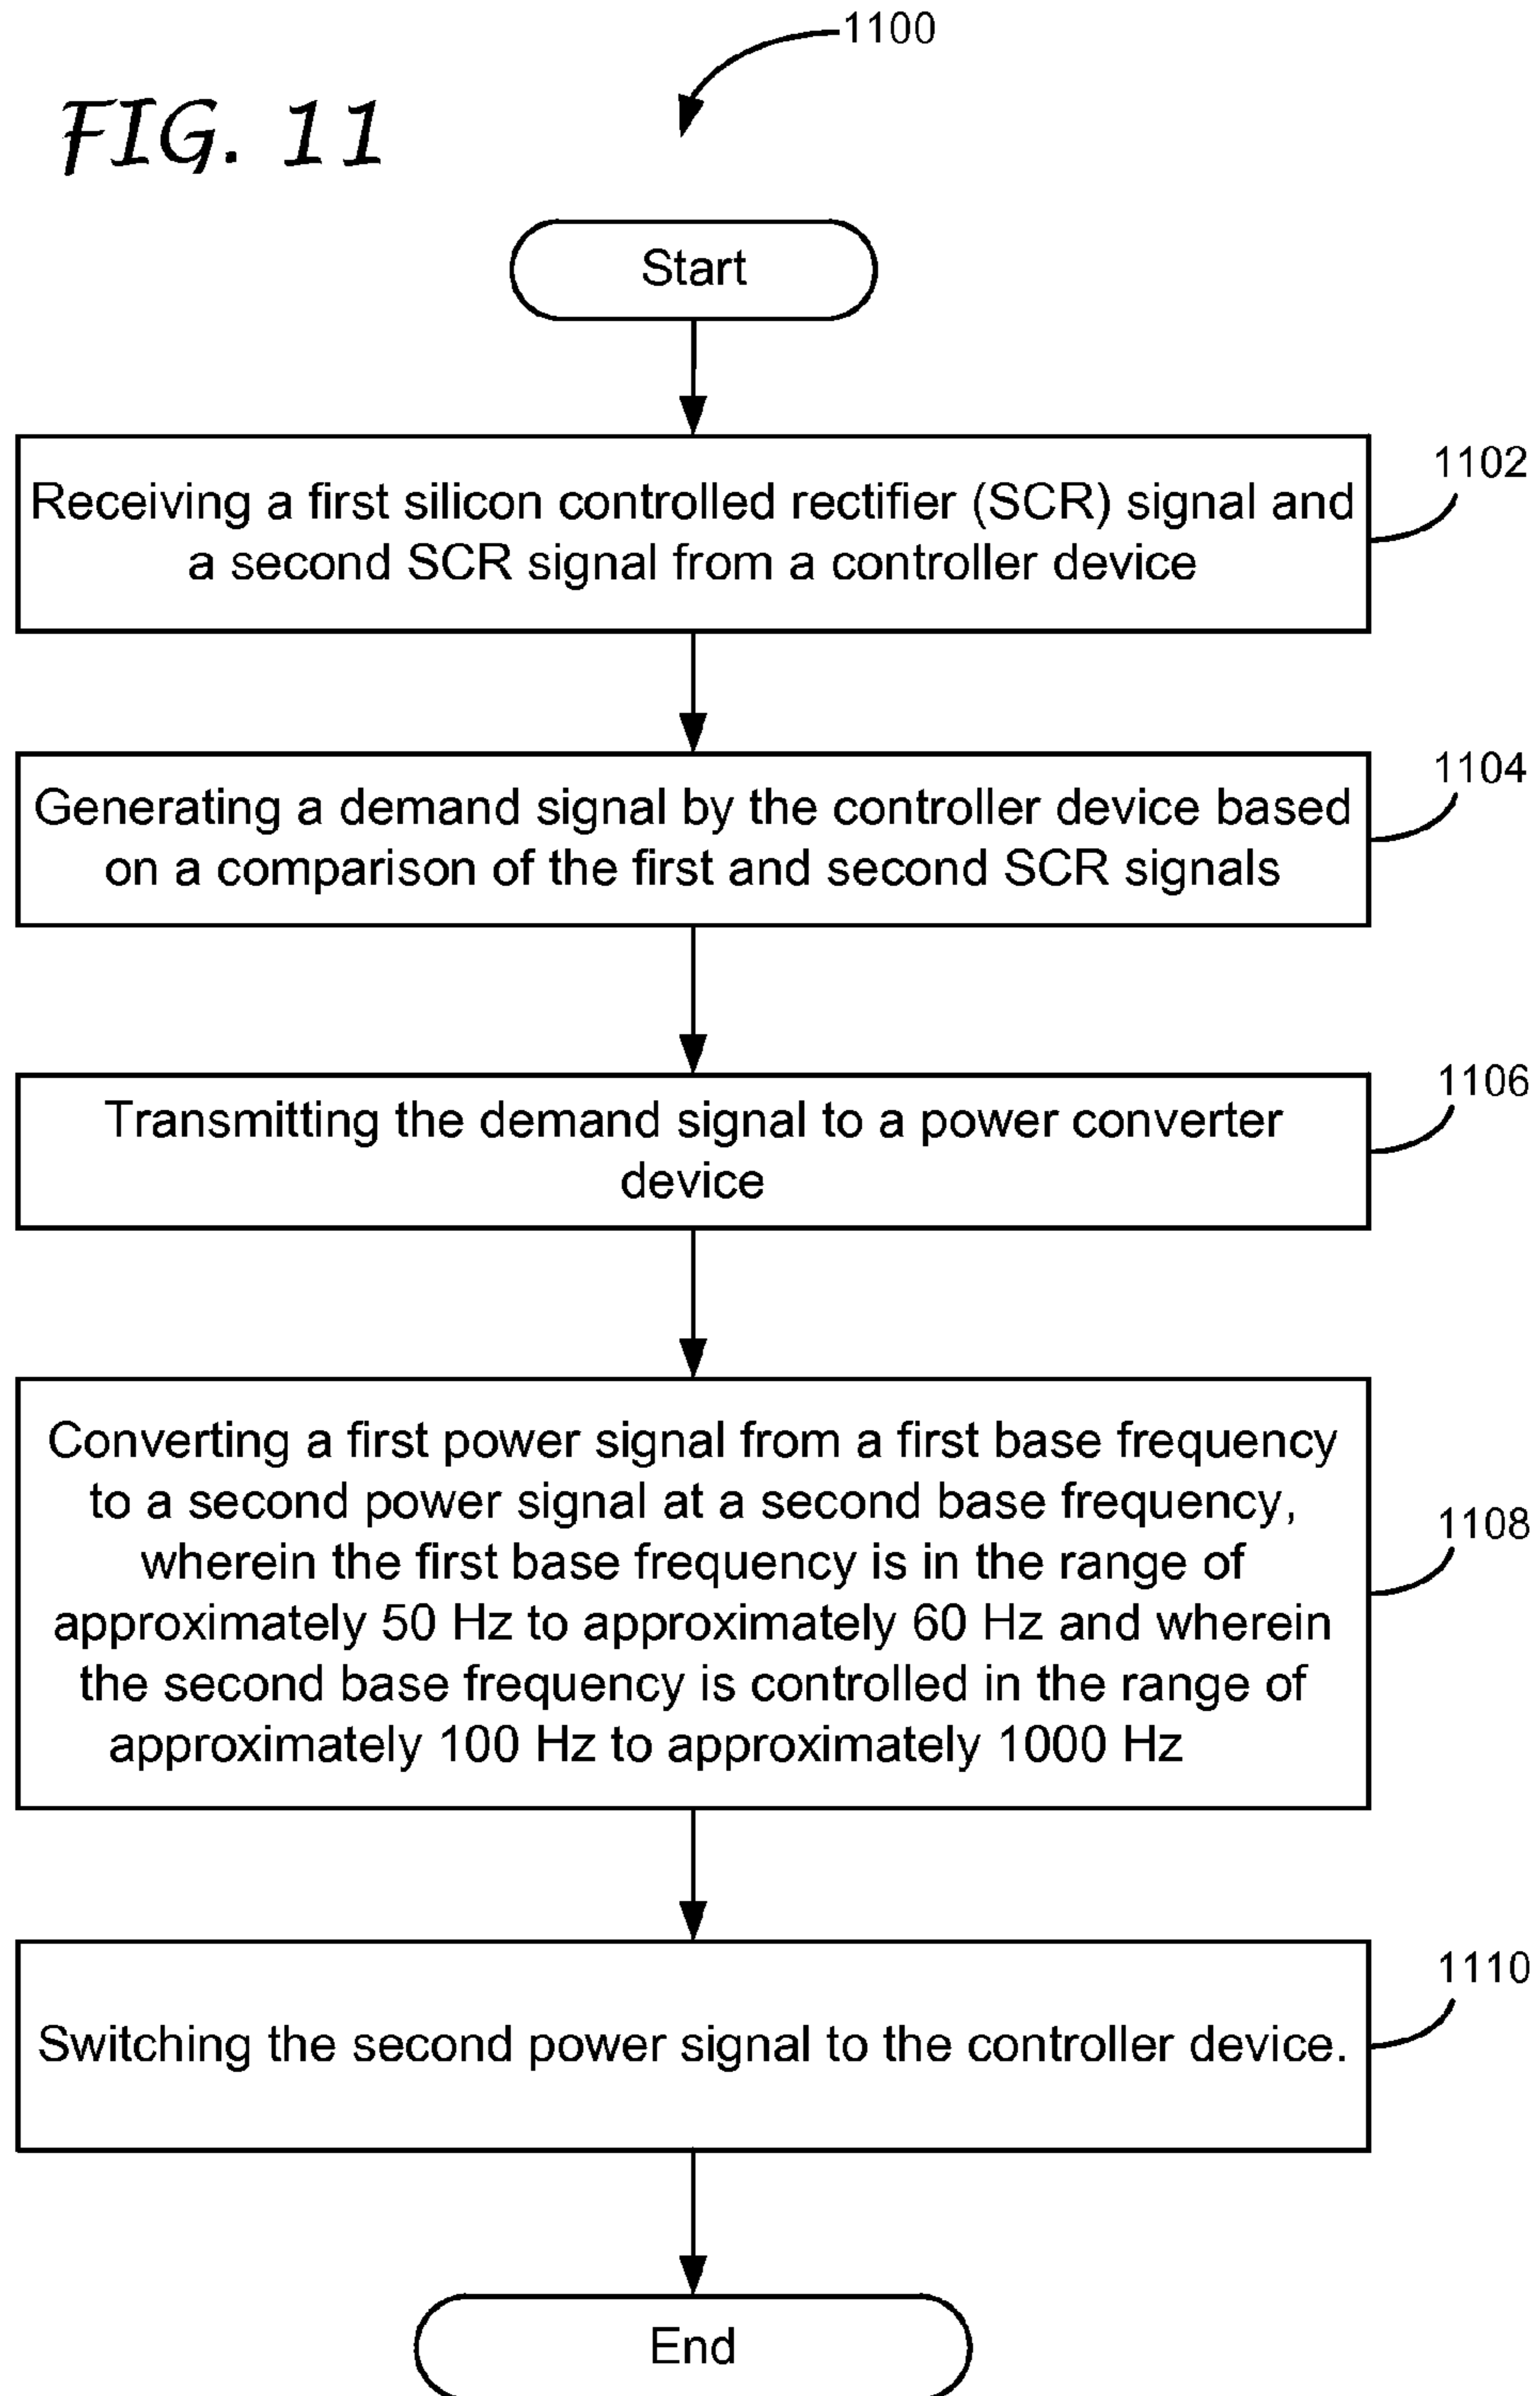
1100

FIG. 11

Start

Receiving a first silicon controlled rectifier (SCR) signal and a second SCR signal from a controller device

1102

Generating a demand signal by the controller device based on a comparison of the first and second SCR signals

1104

Transmitting the demand signal to a power converter device

1106

Converting a first power signal from a first base frequency to a second power signal at a second base frequency, wherein the first base frequency is in the range of approximately 50 Hz to approximately 60 Hz and wherein the second base frequency is controlled in the range of approximately 100 Hz to approximately 1000 Hz

1108

Switching the second power signal to the controller device.

1110

End